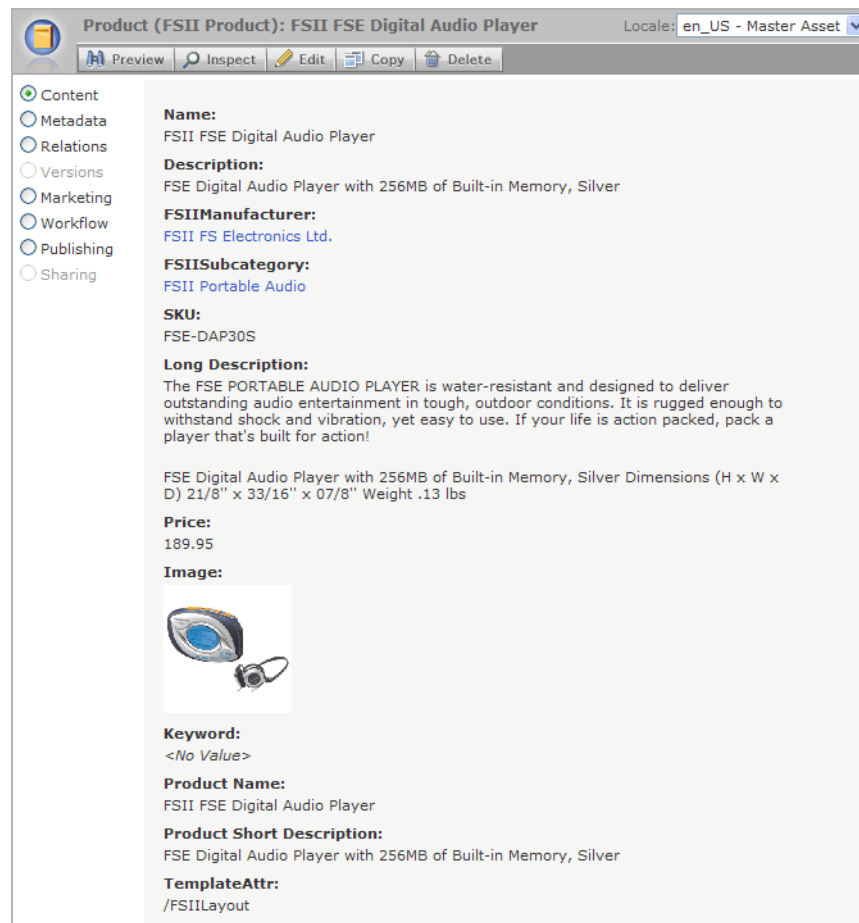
Product (FSII Product): FSII FSE Digital Audio Player

Locale: en_US - Master Asset

Preview Inspect Edit Copy Delete

Content
Metadata
Relations
Versions
Marketing
Workflow
Publishing
Sharing

Name:
FSII FSE Digital Audio Player

Description:
FSE Digital Audio Player with 256MB of Built-in Memory, Silver

FSIIManufacturer:
FSII FS Electronics Ltd.

FSIISubcategory:
FSII Portable Audio

SKU:
FSE-DAP30S

Long Description:
The FSE PORTABLE AUDIO PLAYER is water-resistant and designed to deliver outstanding audio entertainment in tough, outdoor conditions. It is rugged enough to withstand shock and vibration, yet easy to use. If your life is action packed, pack a player that's built for action!

FSE Digital Audio Player with 256MB of Built-in Memory, Silver Dimensions (H x W x D) 21/8'' x 33/16'' x 07/8'' Weight .13 lbs

Price:
189.95

Image:

Keyword:
<No Value>

Product Name:
FSII FSE Digital Audio Player

Product Short Description:
FSE Digital Audio Player with 256MB of Built-in Memory, Silver

TemplateAttr:
/FSIILayout